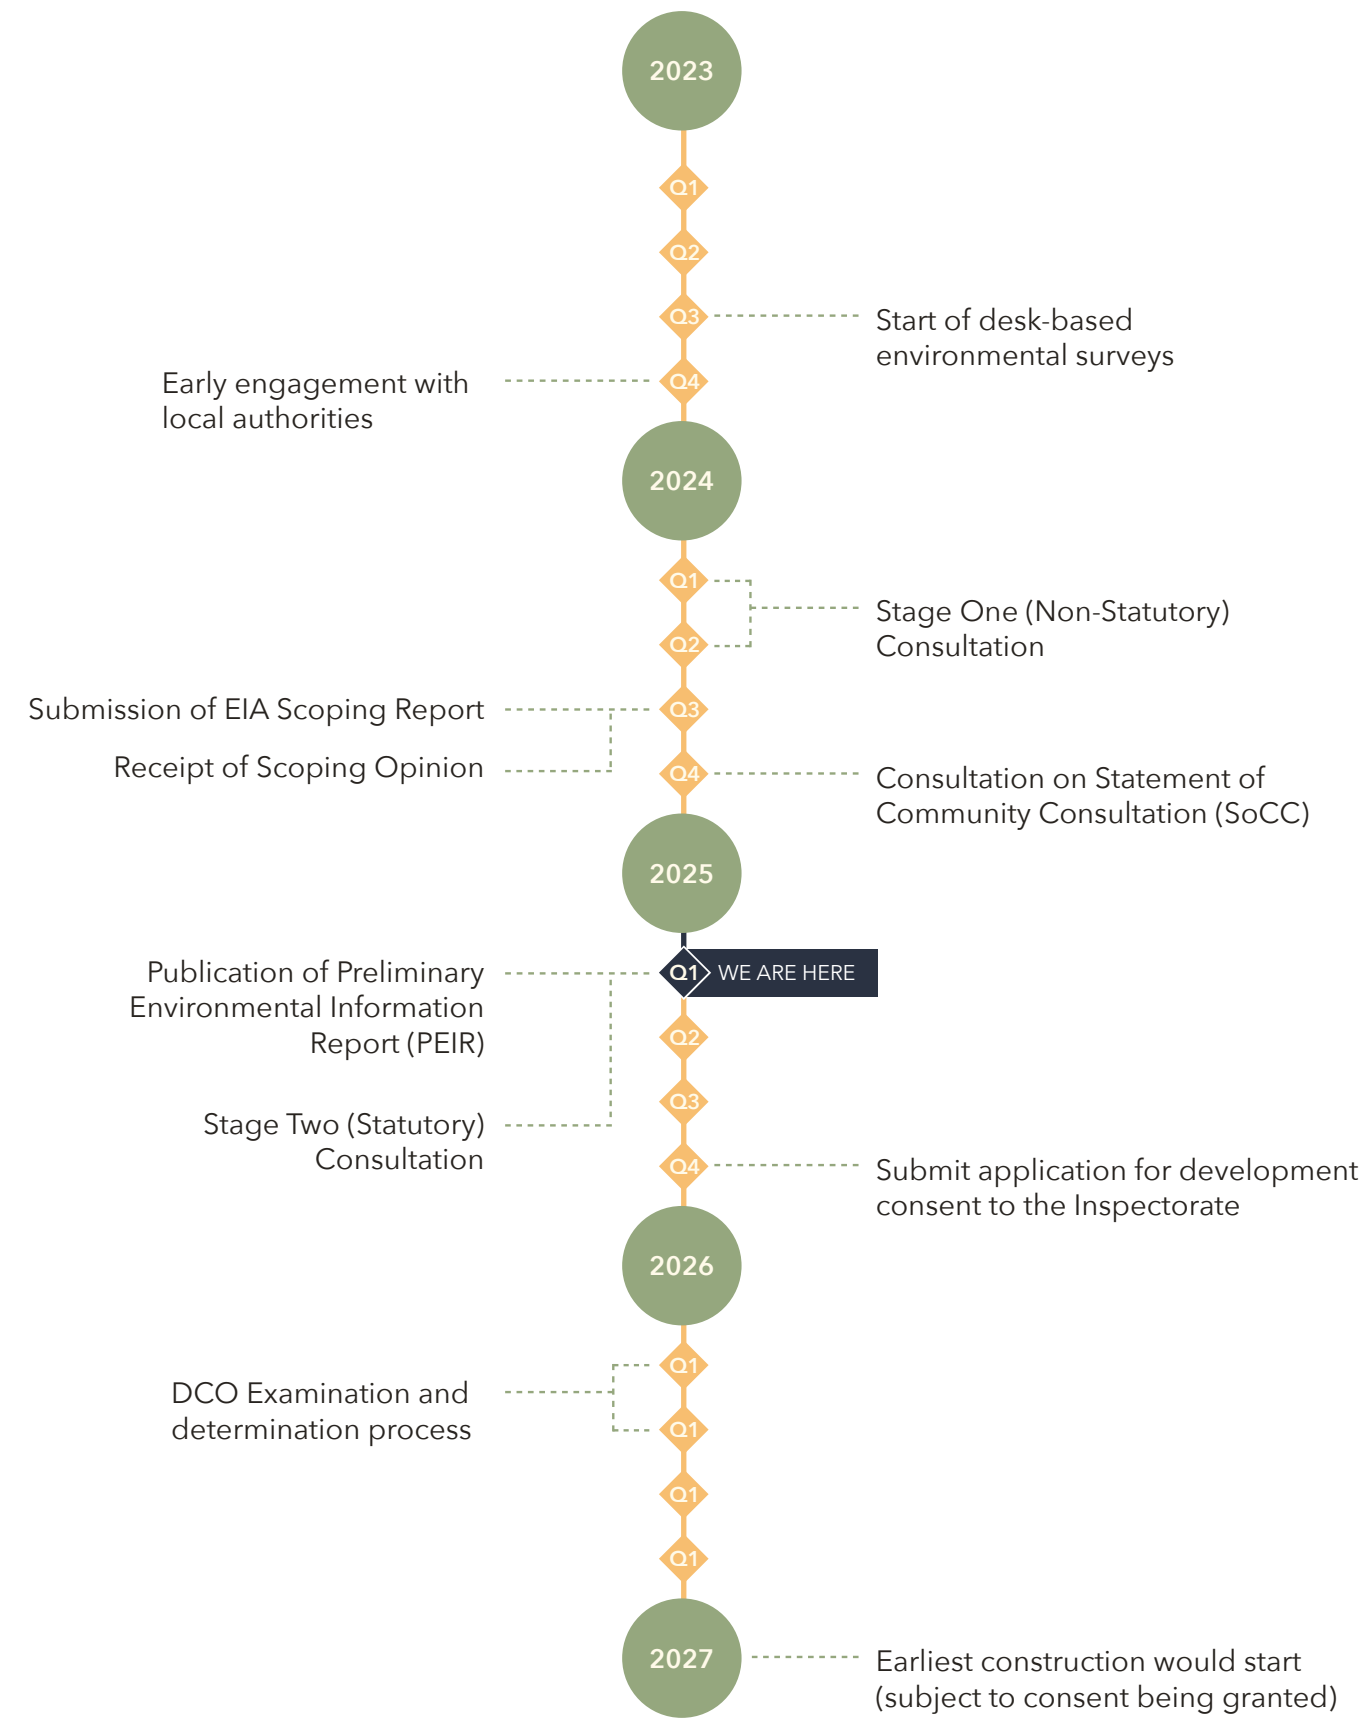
2023

Q1

Q2

Q3

Start of desk-based environmental surveys

Early engagement with local authorities

Q4

2024

Q1

Q2

Stage One (Non-Statutory) Consultation

Submission of EIA Scoping Report

Q3

Receipt of Scoping Opinion

Q4

Consultation on Statement of Community Consultation (SoCC)

2025

Publication of Preliminary Environmental Information Report (PEIR)

Q1 WE ARE HERE

Q2

Q3

Stage Two (Statutory) Consultation

Q4

Submit application for development consent to the Inspectorate

2026

Q1

DCO Examination and determination process

Q1

Q1

Q1

2027

Earliest construction would start (subject to consent being granted)